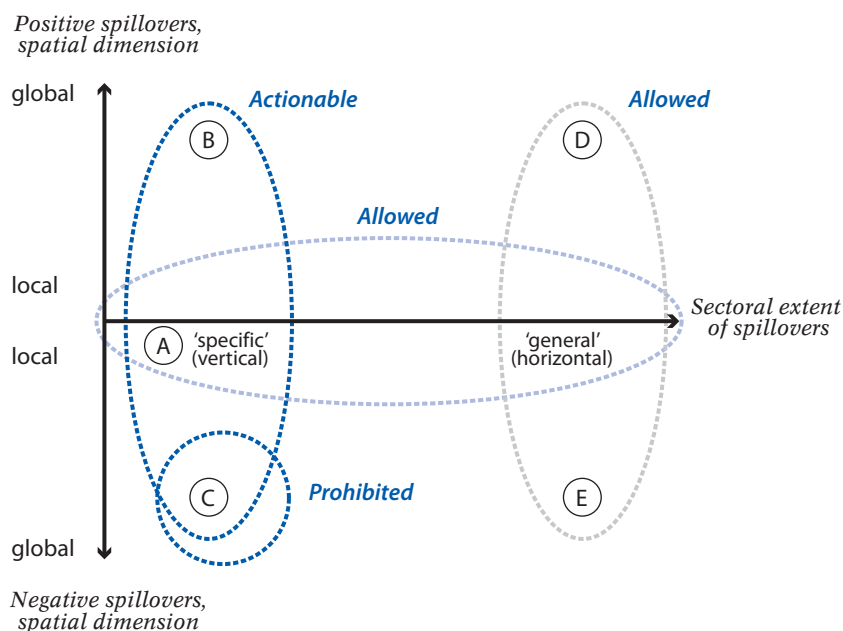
Positive spillovers, spatial dimension

global

Actionable

Allowed

B

D

Allowed

local

Sectoral extent of spillovers

local

A

'specific' (vertical)

'general' (horizontal)

C

Prohibited

E

global

Negative spillovers, spatial dimension